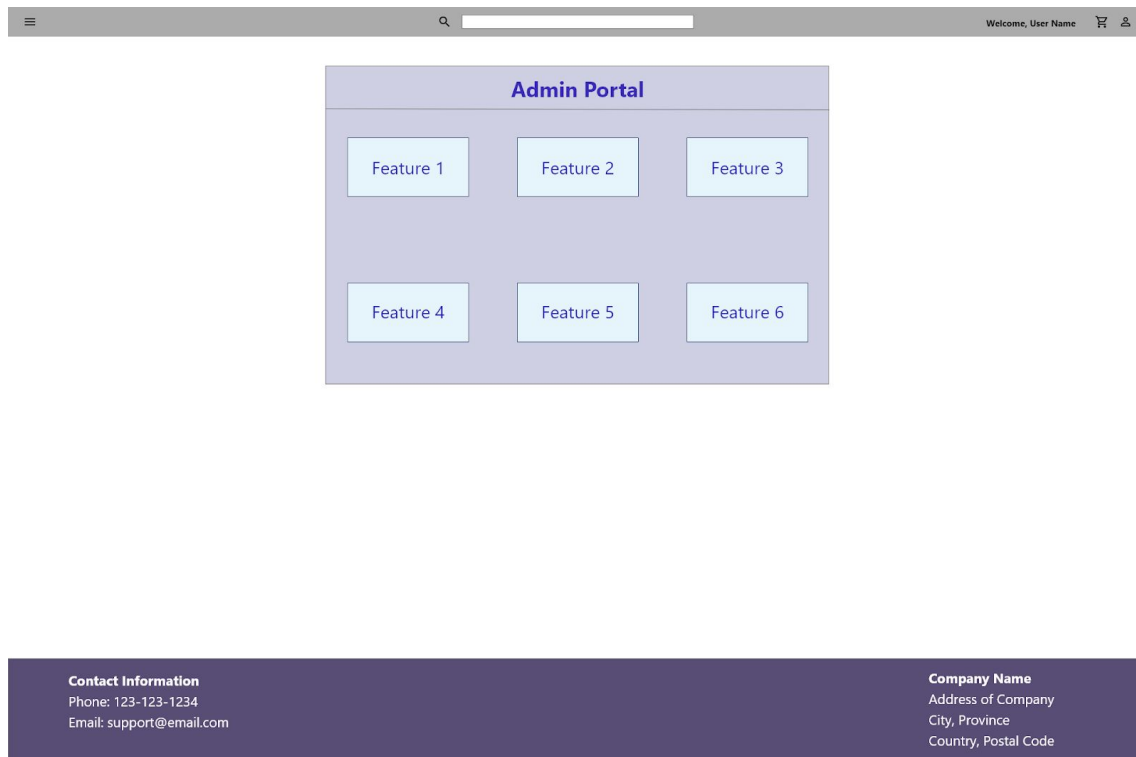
Welcome, User Name

Admin Portal

Feature 1

Feature 2

Feature 3

Feature 4

Feature 5

Feature 6

Contact Information
Phone: 123-123-1234
Email: support@email.com

Company Name
Address of Company
City, Province
Country, Postal Code